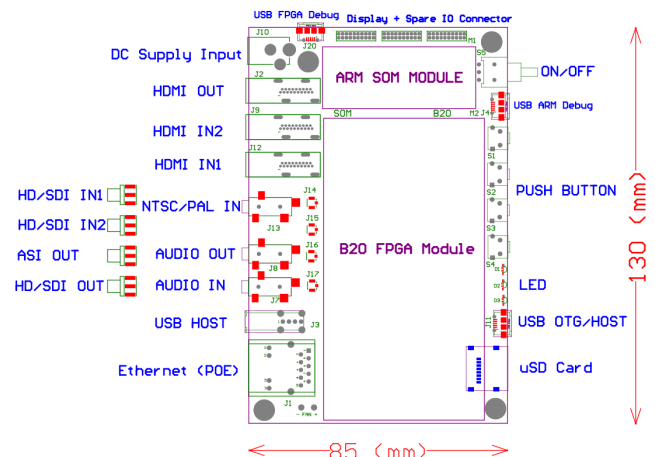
USB FPGA Debug
Display + Spare IO Connector
DC Supply Input
J10
J20
M1
S6
ARM SOM MODULE
ON/OFF
HDMI OUT
J2
SOM
B20
M2
J4
USB ARM Debug
HDMI IN2
J9
HDMI IN1
J12
S1
PUSH BUTTON
S2
HD/SDI IN1
NTSC/PAL IN
J14
HD/SDI IN2
J13
J15
S3
B20 FPGA Module
ASI OUT
AUDIO OUT
J16
S4
J8
HD/SDI OUT
AUDIO IN
J17
LED
J7
USB HOST
J3
J11
USB OTG/HOST
Ethernet (POE)
uSD Card
J1
130 (mm)
85 (mm)